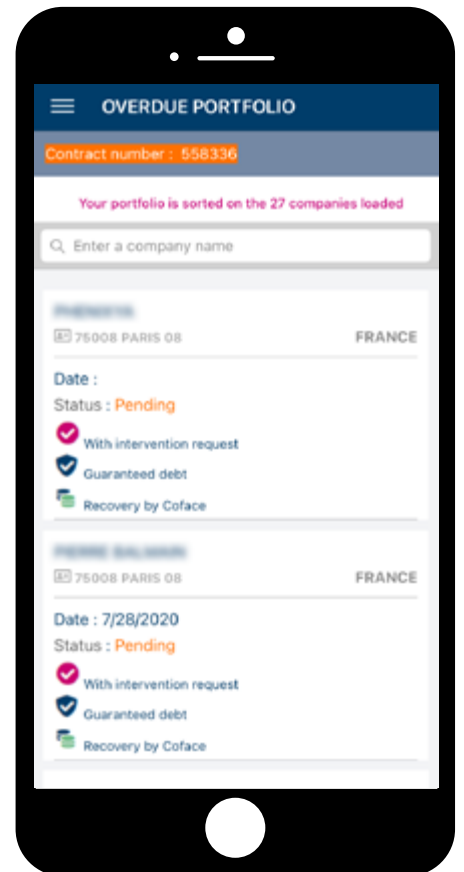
OVERDUE PORTFOLIO

Contract number : 558336

Your portfolio is sorted on the 27 companies loaded

Enter a company name

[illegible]
75008 PARIS 08
FRANCE

Date :
Status : Pending

With intervention request
Guaranteed debt
Recovery by Coface

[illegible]
75008 PARIS 08
FRANCE

Date : 7/28/2020
Status : Pending

With intervention request
Guaranteed debt
Recovery by Coface